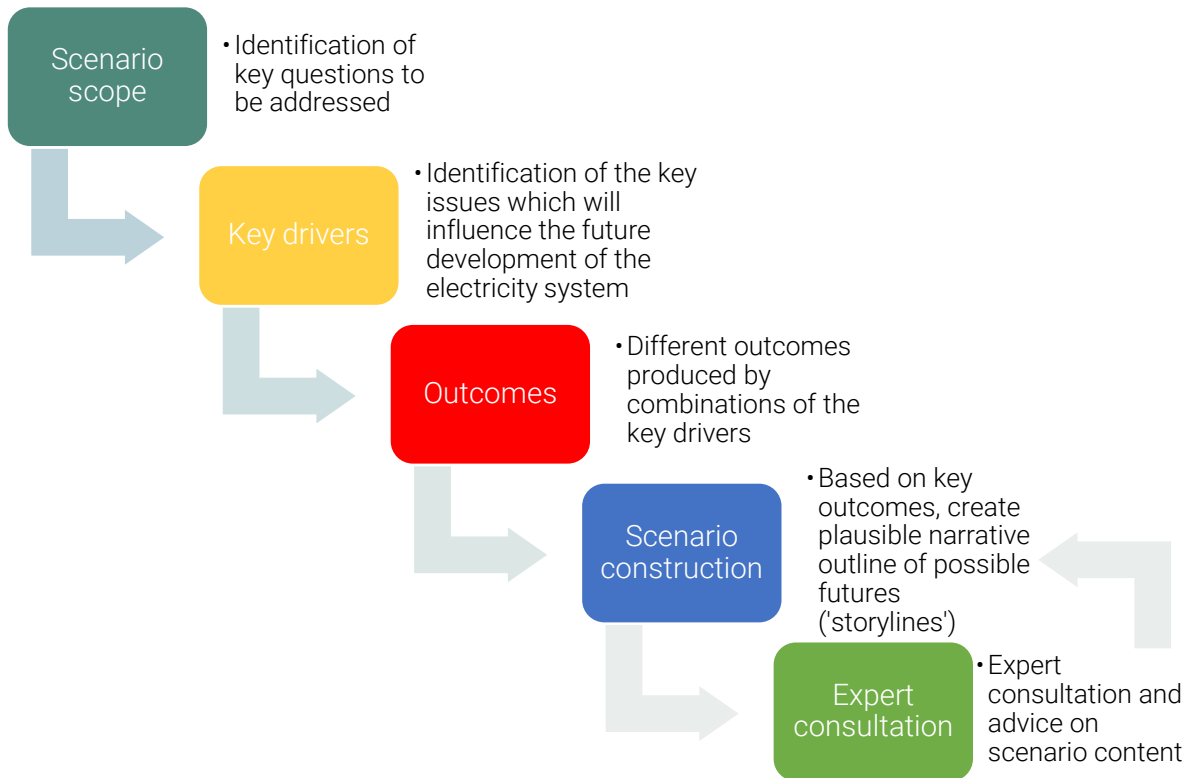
Scenario scope

• Identification of key questions to be addressed

Key drivers

• Identification of the key issues which will influence the future development of the electricity system

Outcomes

• Different outcomes produced by combinations of the key drivers

Scenario construction

• Based on key outcomes, create plausible narrative outline of possible futures ('storylines')

Expert consultation

• Expert consultation and advice on scenario content